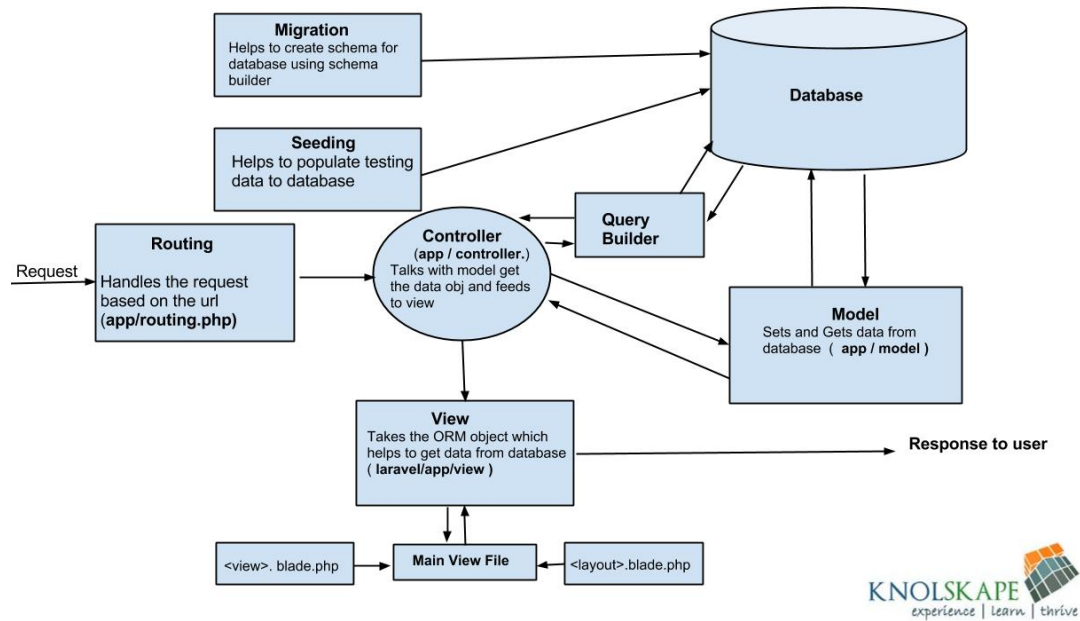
Migration
Helps to create schema for database using schema builder

Database

Seeding
Helps to populate testing data to database

Query Builder

Request

Routing
Handles the request based on the url (app/routing.php)

Controller
(app / controller.)
Talks with model get the data obj and feeds to view

Model
Sets and Gets data from database ( app / model )

View
Takes the ORM object which helps to get data from database ( laravel/app/view )

Response to user

<view>. blade.php

Main View File

<layout>.blade.php

KNOLSKAPE
experience | learn | thrive